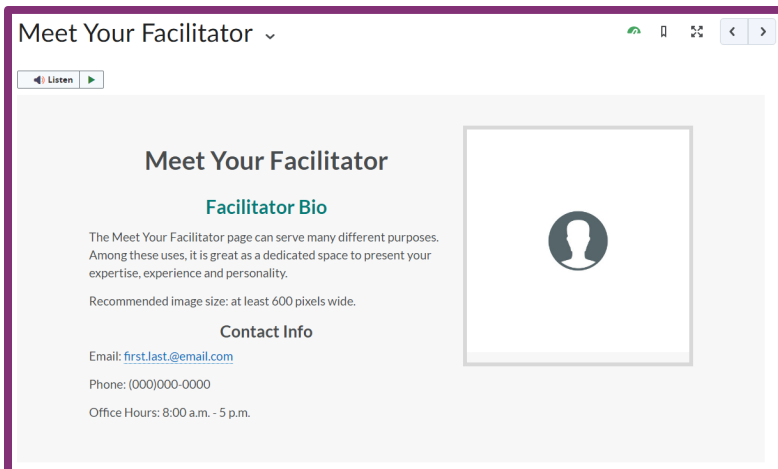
Meet Your Facilitator

Listen

Meet Your Facilitator

Facilitator Bio

The Meet Your Facilitator page can serve many different purposes. Among these uses, it is great as a dedicated space to present your expertise, experience and personality.

Recommended image size: at least 600 pixels wide.

Contact Info

Email: first.last.@email.com

Phone: (000)000-0000

Office Hours: 8:00 a.m. - 5 p.m.